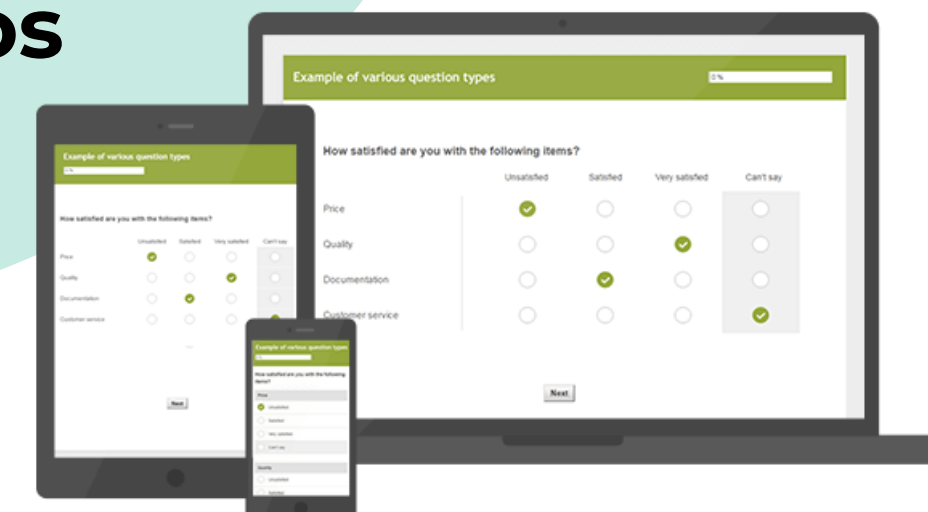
os

Example of various question types

0%

How satisfied are you with the following items?

| | Unsatisfied | Satisfied | Very satisfied | Can't say |
|---|---|---|---|---|
| Price | | | | |
| Quality | | | | |
| Documentation | | | | |
| Customer service | | | | |

Next

Example of various question types

0%

How satisfied are you with the following items?

| | Unsatisfied | Satisfied | Very satisfied | Can't say |
|---|---|---|---|---|
| Price | | | | |
| Quality | | | | |
| Documentation | | | | |
| Customer service | | | | |

Next

Example of various question types

0%

How satisfied are you with the following items?

Price

Unsatisfied

Satisfied

Very satisfied

Can't say

Quality

Unsatisfied

Satisfied